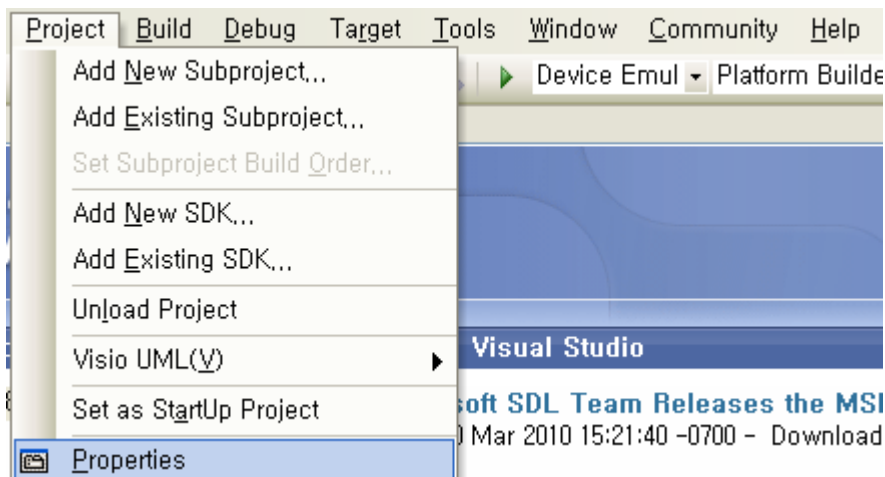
Project Build Debug Target Tools Window Community Help

Add New Subproject...
Add Existing Subproject...
Set Subproject Build Order...
Add New SDK...
Add Existing SDK...
Unload Project
Visio UML(V)
Set as StartUp Project
Properties

Device Emul Platform Builde

Visual Studio

soft SDL Team Releases the MSI
) Mar 2010 15:21:40 -0700 - Download